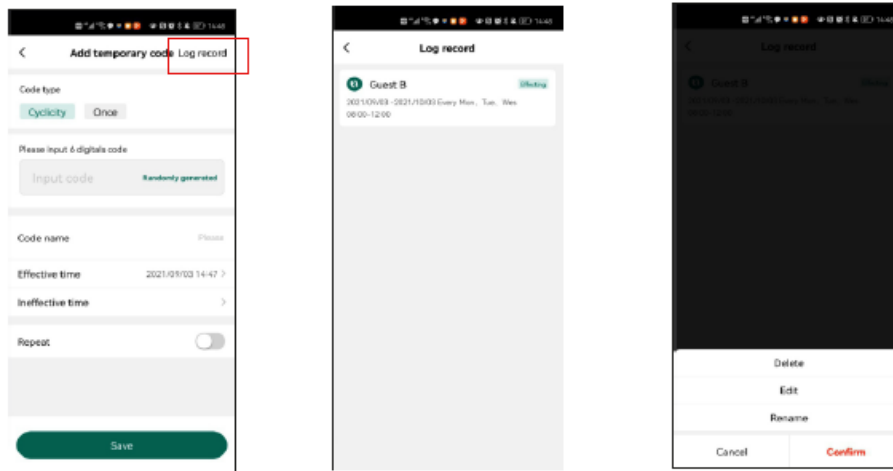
14:48

Add temporary code

Log record

Code type

Cyclicity

Once

Please input 6 digitals code

Input code

Randomly generated

Code name

Please

Effective time

2021/01/03 14:47

Ineffective time

Repeat

Save

14:48

Log record

Guest B

Effecting

2021/01/03 - 2021/10/03 Every Mon、Tue、Wes 08:00-12:00

14:48

Log record

Guest B

Effecting

2021/01/03 - 2021/10/03 Every Mon、Tue、Wes 08:00-12:00

Delete

Edit

Rename

Cancel

Confirm